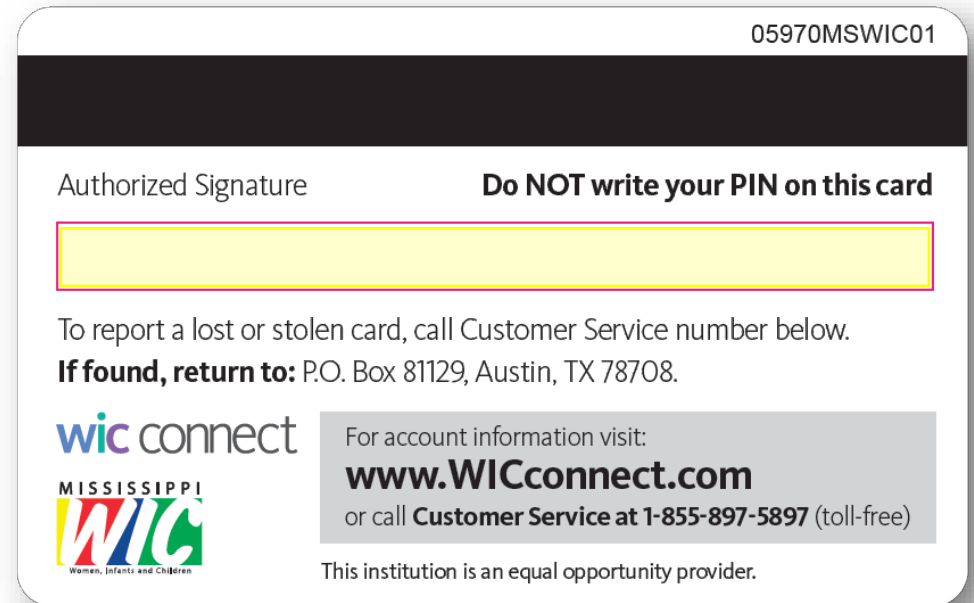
05970MSWIC01

Authorized Signature

**Do NOT write your PIN on this card**

To report a lost or stolen card, call Customer Service number below.

**If found, return to:** P.O. Box 81129, Austin, TX 78708.

wic connect

MISSISSIPPI

WIC

Women, Infants and Children

For account information visit:

**www.WICconnect.com**

or call **Customer Service at 1-855-897-5897** (toll-free)

This institution is an equal opportunity provider.